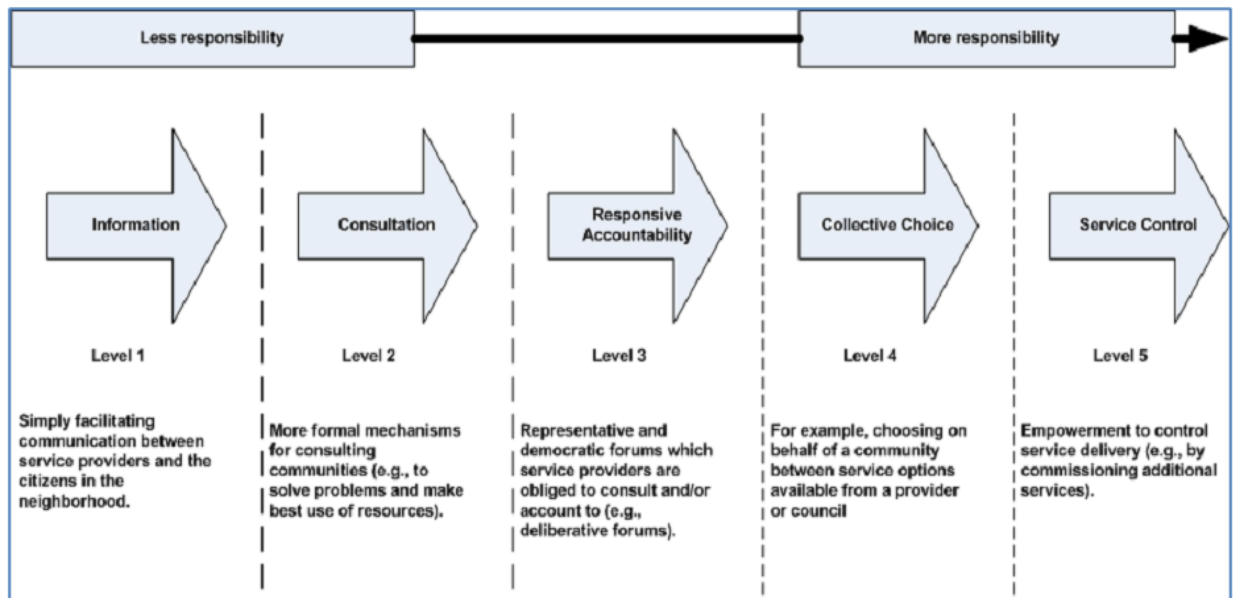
Less responsibility

More responsibility

Information

Level 1

Simply facilitating communication between service providers and the citizens in the neighborhood.

Consultation

Level 2

More formal mechanisms for consulting communities (e.g., to solve problems and make best use of resources).

Responsive Accountability

Level 3

Representative and democratic forums which service providers are obliged to consult and/or account to (e.g., deliberative forums).

Collective Choice

Level 4

For example, choosing on behalf of a community between service options available from a provider or council

Service Control

Level 5

Empowerment to control service delivery (e.g., by commissioning additional services).